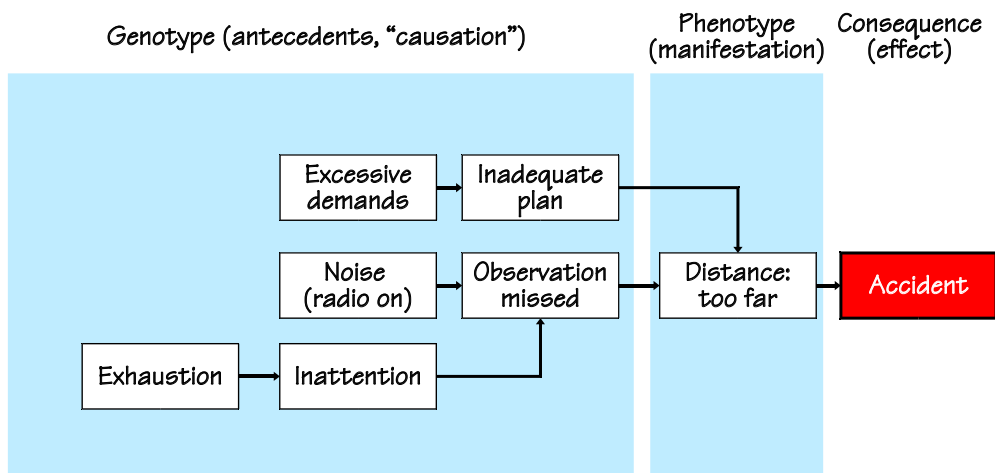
Genotype (antecedents, "causation")

Phenotype (manifestation)

Consequence (effect)

Excessive demands

Inadequate plan

Noise (radio on)

Observation missed

Exhaustion

Inattention

Distance: too far

Accident